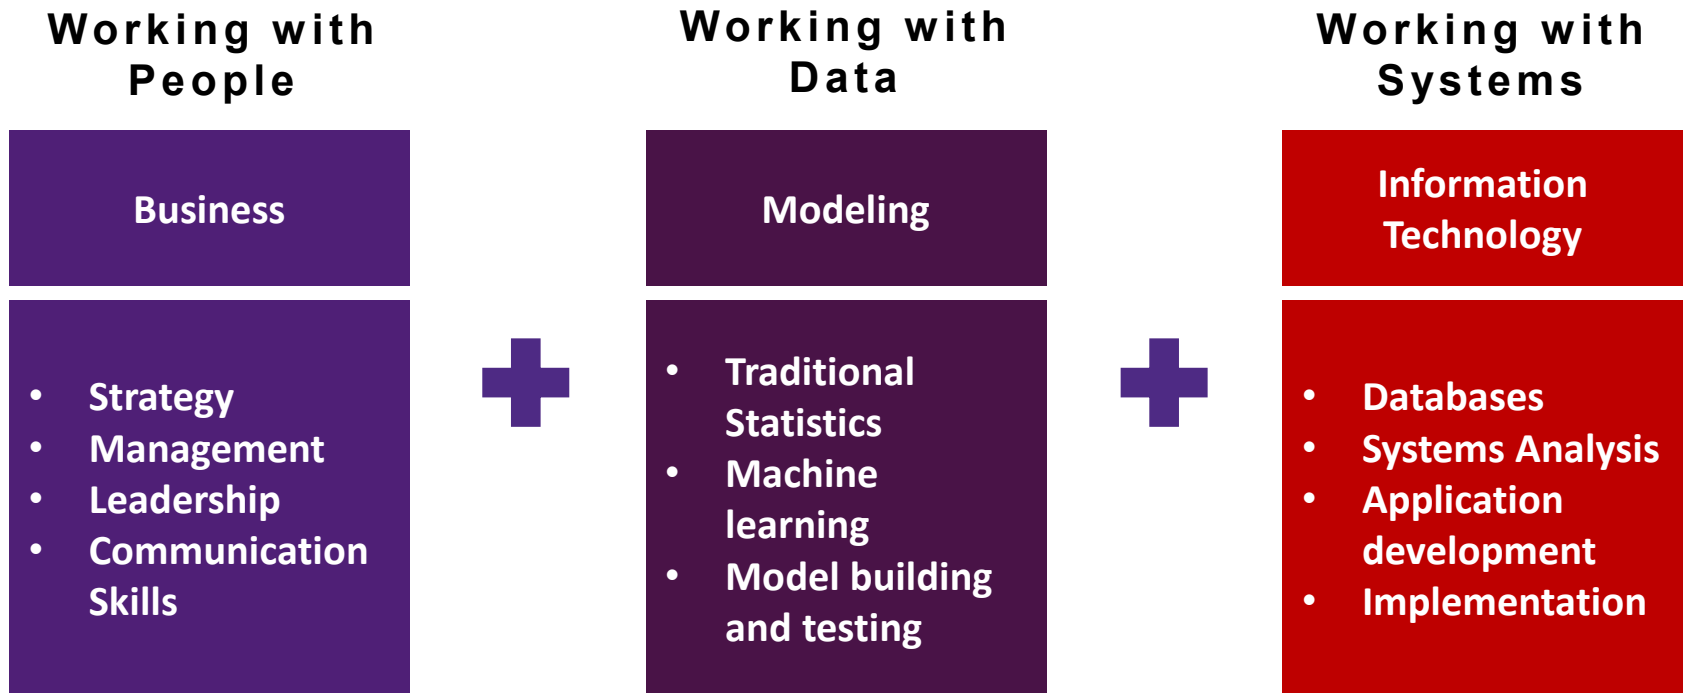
Working with People

Business

- Strategy
- Management
- Leadership
- Communication Skills

Working with Data

Modeling

- Traditional Statistics
- Machine learning
- Model building and testing

Working with Systems

Information Technology

- Databases
- Systems Analysis
- Application development
- Implementation